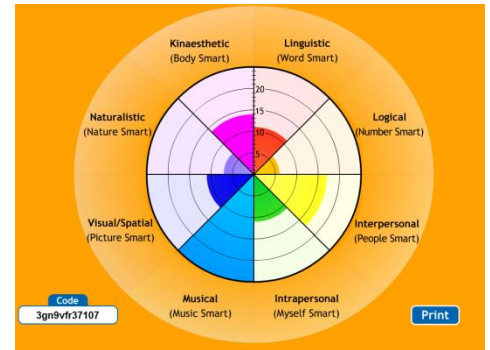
Kinaesthetic
(Body Smart)

Linguistic
(Word Smart)

20
15
10
5

Naturalistic
(Nature Smart)

Logical
(Number Smart)

Visual/Spatial
(Picture Smart)

Interpersonal
(People Smart)

Code
3gn9vfr37107

Musical
(Music Smart)

Intrapersonal
(Myself Smart)

Print